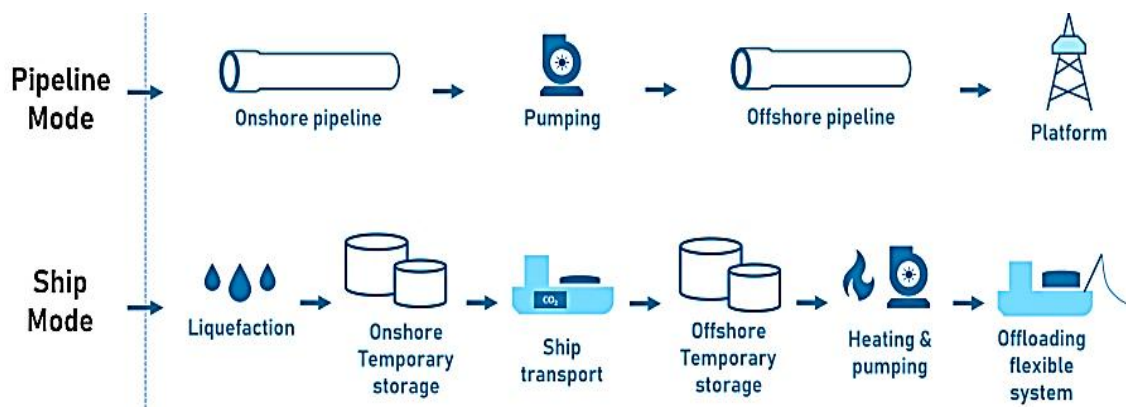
Pipeline Mode

Onshore pipeline

Pumping

Offshore pipeline

Platform

Ship Mode

Liquefaction

Onshore Temporary storage

$CO_2$

Ship transport

Offshore Temporary storage

Heating & pumping

Offloading flexible system